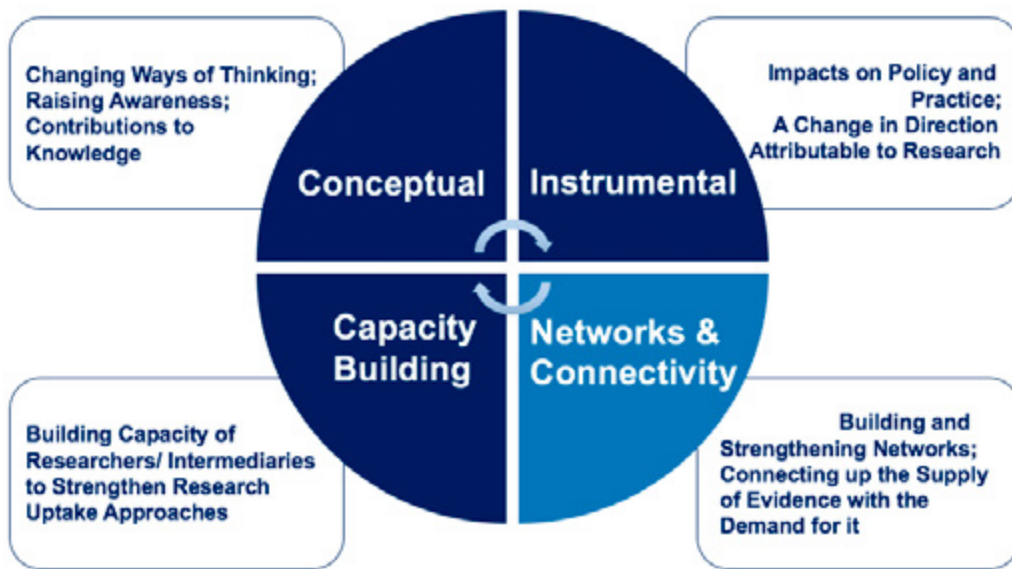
Changing Ways of Thinking; Raising Awareness; Contributions to Knowledge

Conceptual

Instrumental

Impacts on Policy and Practice; A Change in Direction Attributable to Research

Capacity Building

Networks & Connectivity

Building Capacity of Researchers/ Intermediaries to Strengthen Research Uptake Approaches

Building and Strengthening Networks; Connecting up the Supply of Evidence with the Demand for it